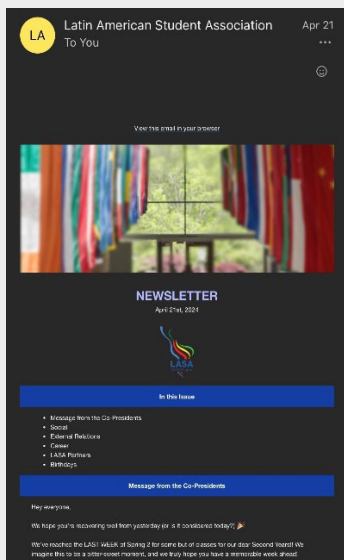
LA

Latin American Student Association

To You

Apr 21

View this email in your browser

NEWSLETTER

April 21st, 2024

LASA

In this issue

- Message from the Co-Presidents
- Social
- External Relations
- Career
- LASA Partners
- Birthdays

Message from the Co-Presidents

Hey everyone,

We hope you're recovering well from yesterday (or is it considered today?) 🎉

We've reached the LAST WEEK of Spring 2 for some but of classes for our dear Second Years!! We imagine this to be a bitter-sweet moment, and we truly hope you have a memorable week ahead